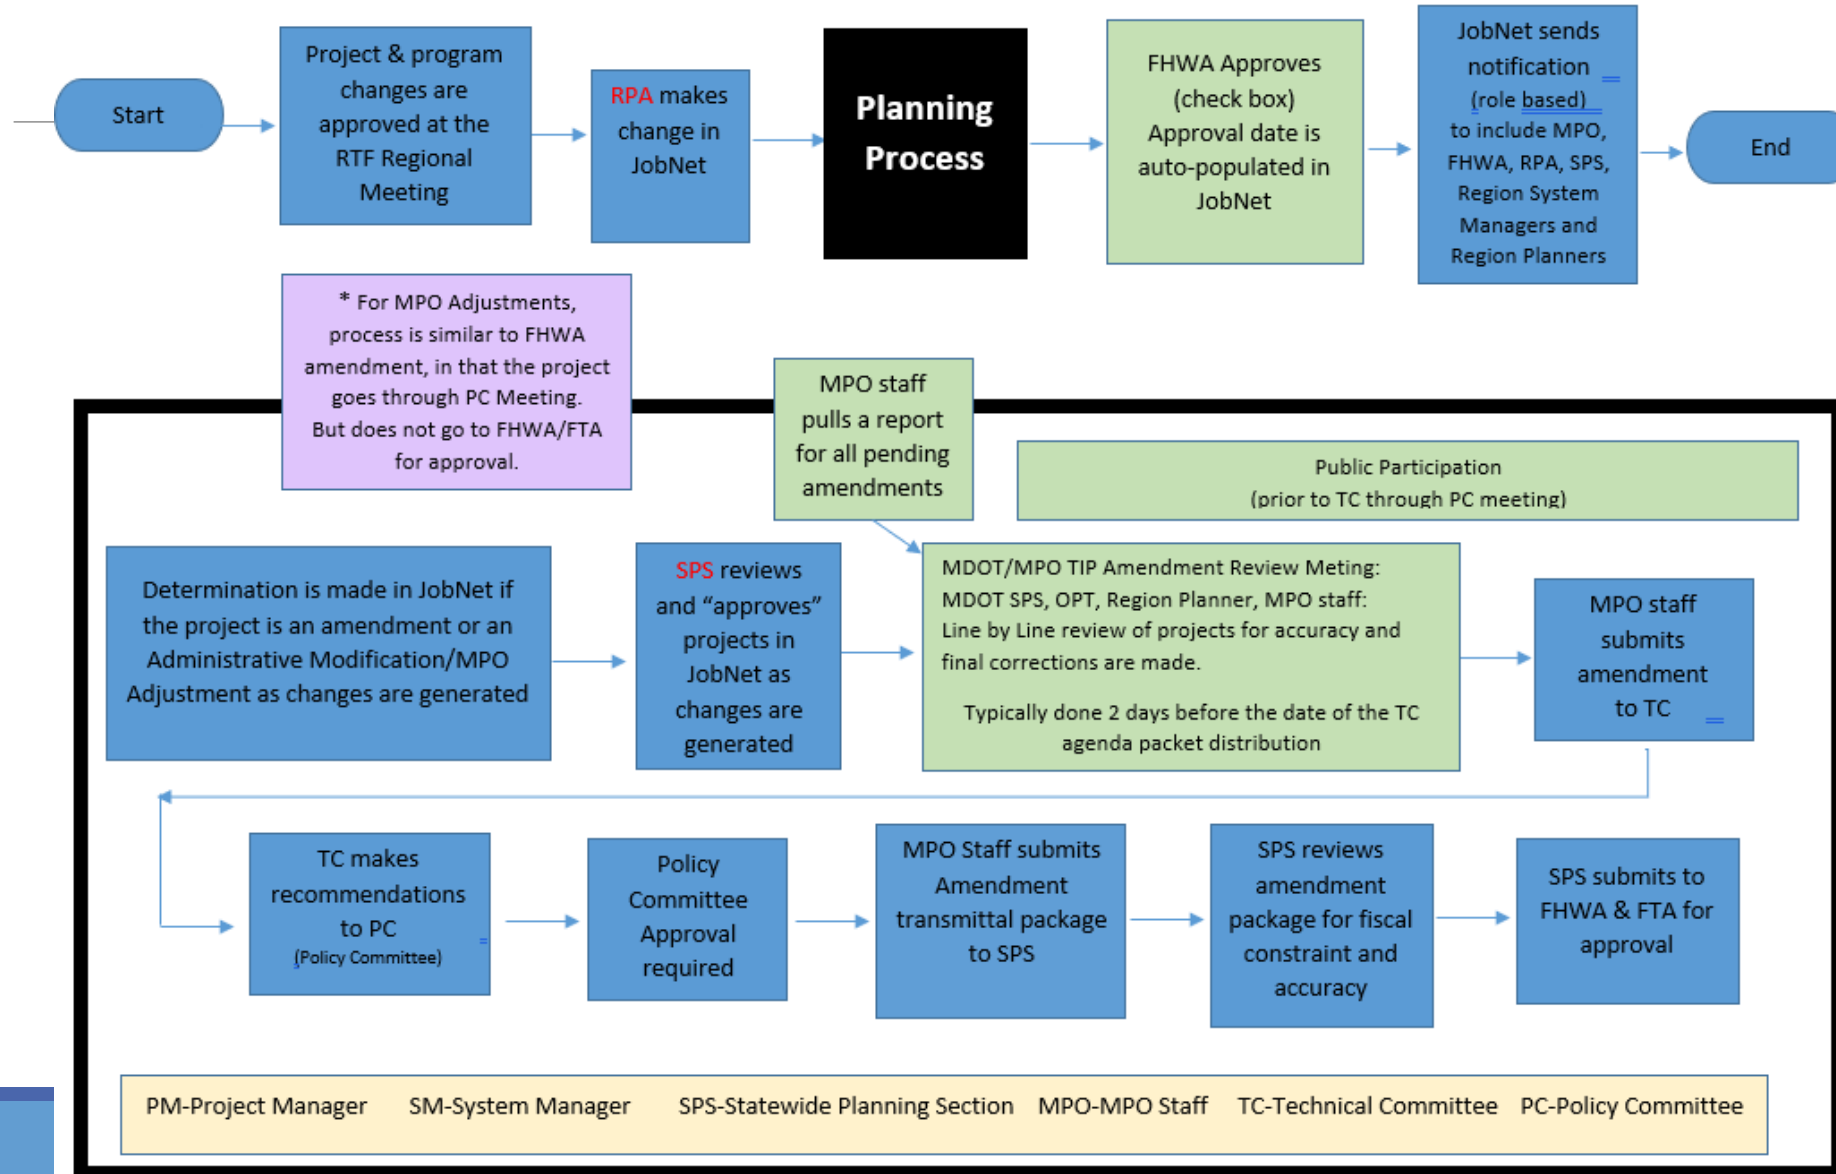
Start

Project & program changes are approved at the RTF Regional Meeting

RPA makes change in JobNet

Planning Process

FHWA Approves (check box) Approval date is auto-populated in JobNet

JobNet sends notification (role based) to include MPO, FHWA, RPA, SPS, Region System Managers and Region Planners

End

* For MPO Adjustments, process is similar to FHWA amendment, in that the project goes through PC Meeting. But does not go to FHWA/FTA for approval.

MPO staff pulls a report for all pending amendments

Public Participation (prior to TC through PC meeting)

Determination is made in JobNet if the project is an amendment or an Administrative Modification/MPO Adjustment as changes are generated

SPS reviews and "approves" projects in JobNet as changes are generated

MDOT/MPO TIP Amendment Review Meting: MDOT SPS, OPT, Region Planner, MPO staff: Line by Line review of projects for accuracy and final corrections are made.

Typically done 2 days before the date of the TC agenda packet distribution

MPO staff submits amendment to TC

TC makes recommendations to PC (Policy Committee)

Policy Committee Approval required

MPO Staff submits Amendment transmittal package to SPS

SPS reviews amendment package for fiscal constraint and accuracy

SPS submits to FHWA & FTA for approval

PM-Project Manager SM-System Manager SPS-Statewide Planning Section MPO-MPO Staff TC-Technical Committee PC-Policy Committee